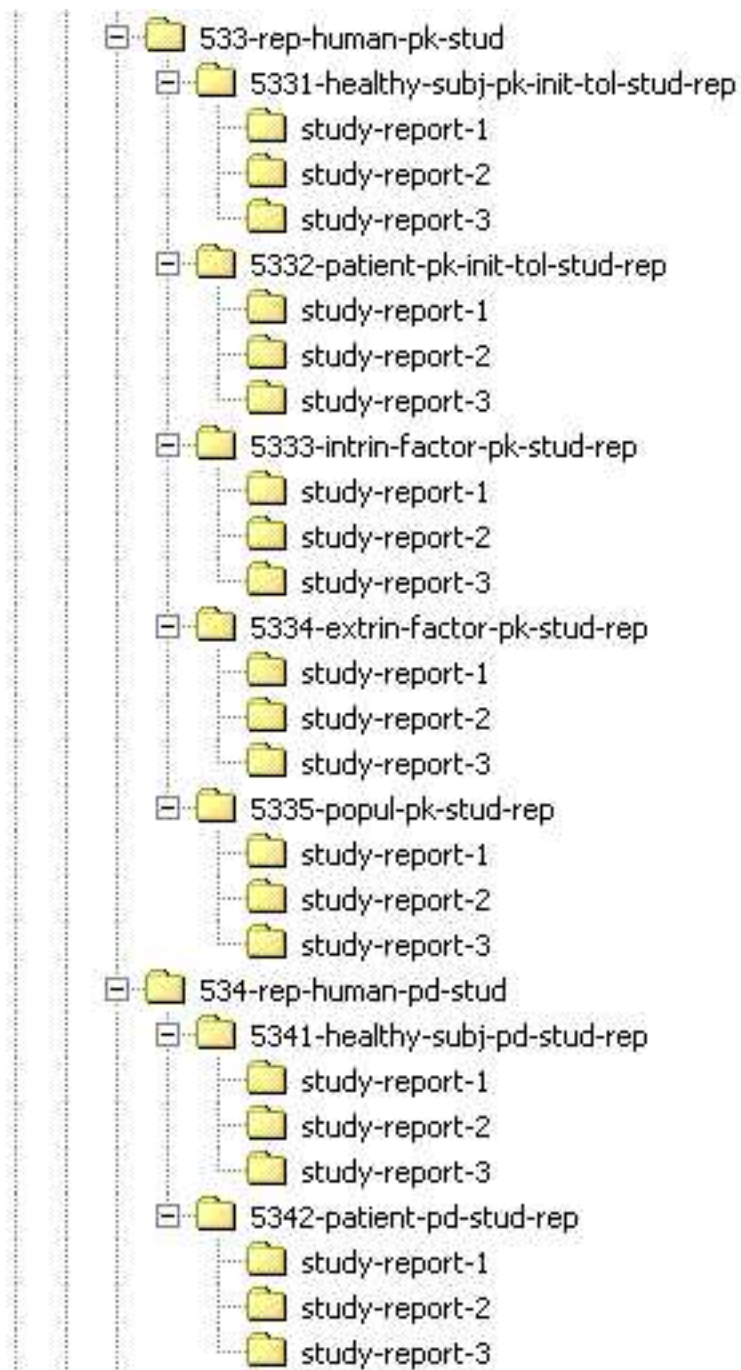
533-rep-human-pk-stud
5331-healthy-subj-pk-init-tol-stud-rep
study-report-1
study-report-2
study-report-3
5332-patient-pk-init-tol-stud-rep
study-report-1
study-report-2
study-report-3
5333-intrin-factor-pk-stud-rep
study-report-1
study-report-2
study-report-3
5334-extrin-factor-pk-stud-rep
study-report-1
study-report-2
study-report-3
5335-popul-pk-stud-rep
study-report-1
study-report-2
study-report-3
534-rep-human-pd-stud
5341-healthy-subj-pd-stud-rep
study-report-1
study-report-2
study-report-3
5342-patient-pd-stud-rep
study-report-1
study-report-2
study-report-3